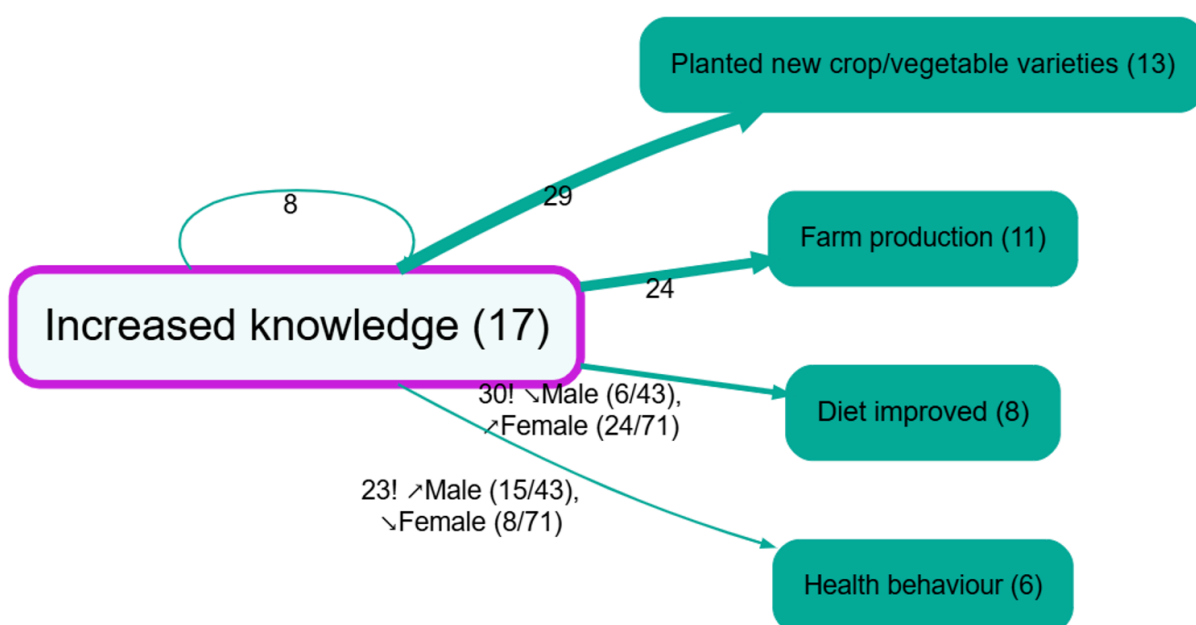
Planted new crop/vegetable varieties (13)

8

29

Farm production (11)

24

Increased knowledge (17)

30! ↘Male (6/43), ↗Female (24/71)

Diet improved (8)

23! ↗Male (15/43), ↘Female (8/71)

Health behaviour (6)